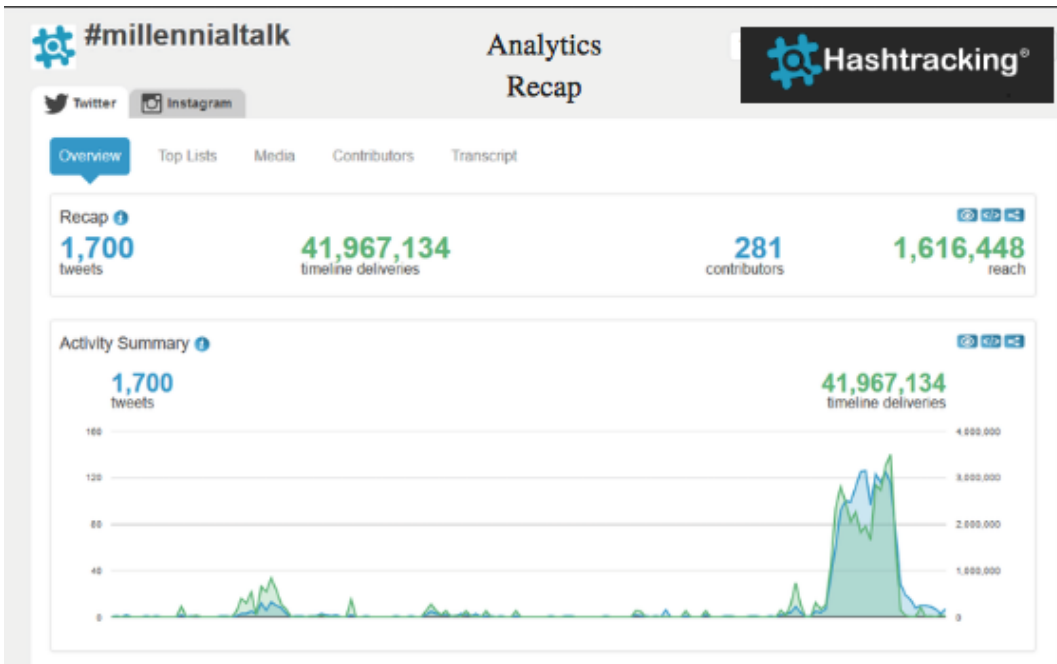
#millennialtalk

Analytics Recap

Hashtracking®

Twitter Instagram

Overview Top Lists Media Contributors Transcript

Recap

1,700 tweets

41,967,134 timeline deliveries

281 contributors

1,616,448 reach

Activity Summary

1,700 tweets

41,967,134 timeline deliveries

160
120
80
40
0

4,000,000
3,000,000
2,000,000
1,000,000
0